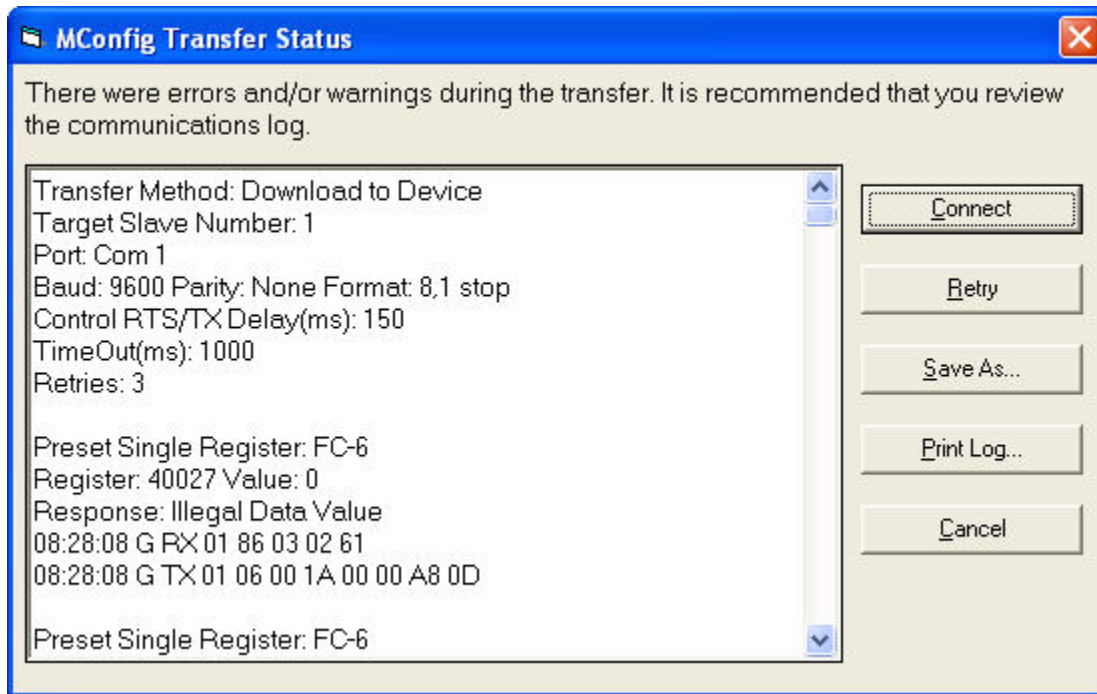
MConfig Transfer Status

There were errors and/or warnings during the transfer. It is recommended that you review the communications log.

Transfer Method: Download to Device
Target Slave Number: 1
Port: Com 1
Baud: 9600 Parity: None Format: 8,1 stop
Control RTS/TX Delay(ms): 150
TimeOut(ms): 1000
Retries: 3

Preset Single Register: FC-6
Register: 40027 Value: 0
Response: Illegal Data Value
08:28:08 G RX 01 86 03 02 61
08:28:08 G TX 01 06 00 1A 00 00 A8 0D

Preset Single Register: FC-6

Connect

Retry

Save As...

Print Log...

Cancel